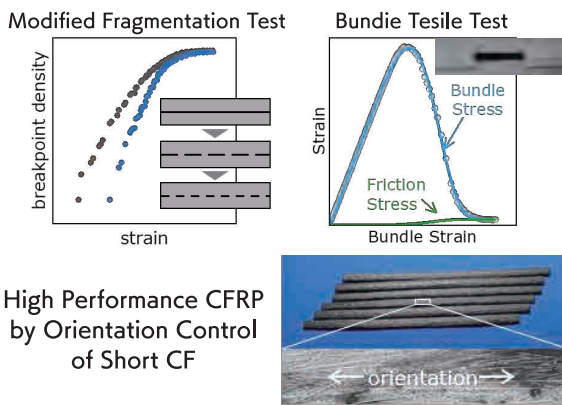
Modified Fragmentation Test

breakpoint density

strain

Bundle Tesile Test

Strain

Bundle Stress

Friction Stress

Bundle Strain

High Performance CFRP by Orientation Control of Short CF

←orientation→